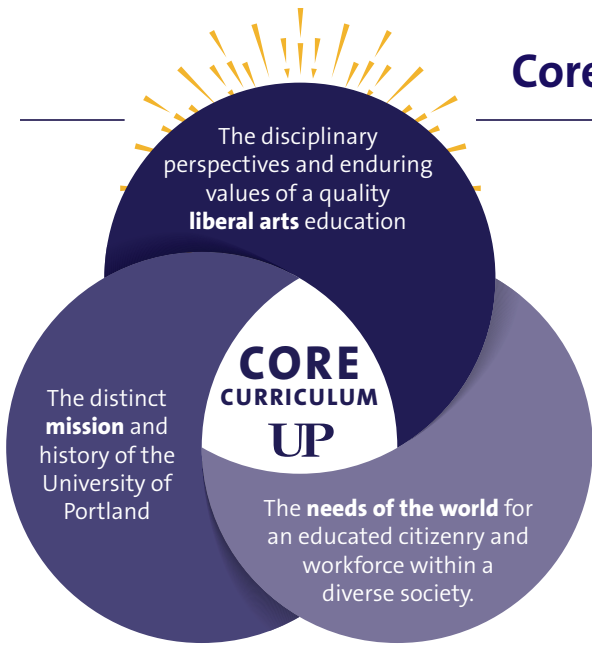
Core

The disciplinary perspectives and enduring values of a quality **liberal arts** education

CORE CURRICULUM UP

The distinct **mission** and history of the University of Portland

The **needs of the world** for an educated citizenry and workforce within a diverse society.